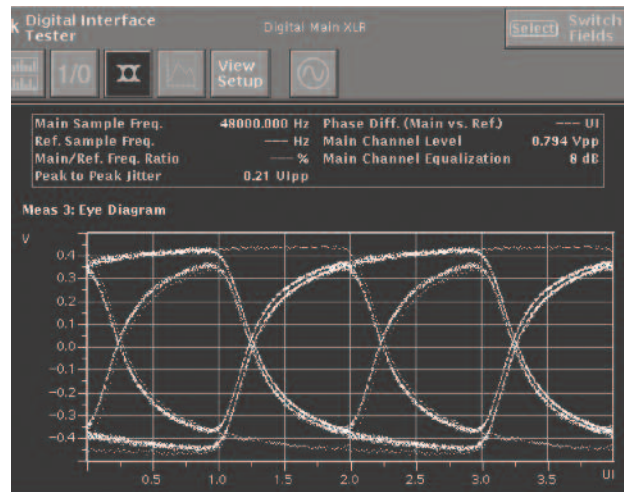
k Digital Interface Tester

Digital Main XLR

Select Switch Fields

1/0

View Setup

| Main Sample Freq. | 48000.000 Hz | Phase Diff. (Main vs. Ref.) | --- UI |
|---|---|---|---|
| Ref. Sample Freq. | --- Hz | Main Channel Level | 0.794 Vpp |
| Main/Ref. Freq. Ratio | --- % | Main Channel Equalization | 8 dB |
| Peak to Peak Jitter | 0.21 UIpp | | |

Meas 3: Eye Diagram

V

0.4
0.3
0.2
0.1
0.0
-0.1
-0.2
-0.3
-0.4

0.5 1.0 1.5 2.0 2.5 3.0 3.5 UI